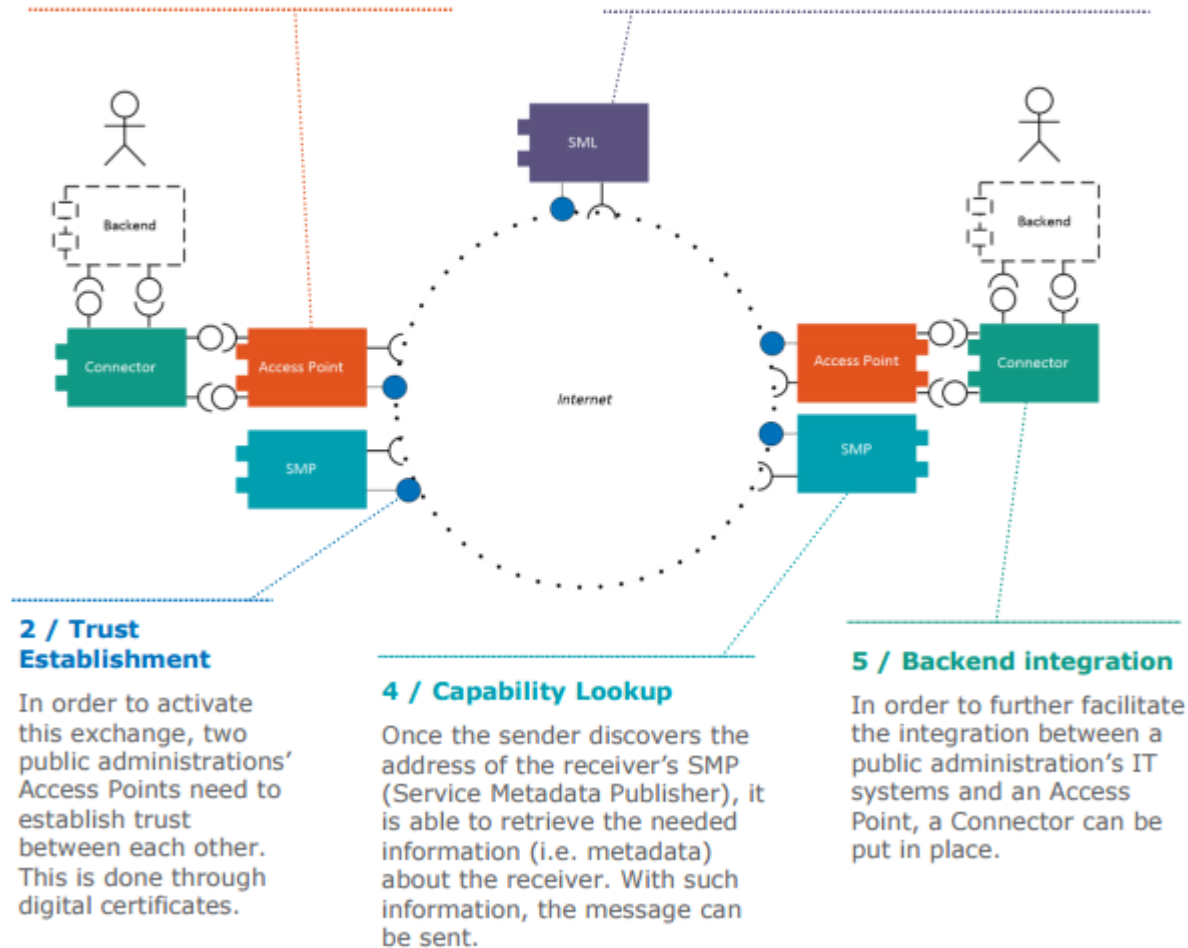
SML

Backend

Connector

Access Point

SMP

Internet

Backend

Access Point

Connector

SMP

2 / Trust Establishment

In order to activate this exchange, two public administrations' Access Points need to establish trust between each other. This is done through digital certificates.

4 / Capability Lookup

Once the sender discovers the address of the receiver's SMP (Service Metadata Publisher), it is able to retrieve the needed information (i.e. metadata) about the receiver. With such information, the message can be sent.

5 / Backend integration

In order to further facilitate the integration between a public administration's IT systems and an Access Point, a Connector can be put in place.